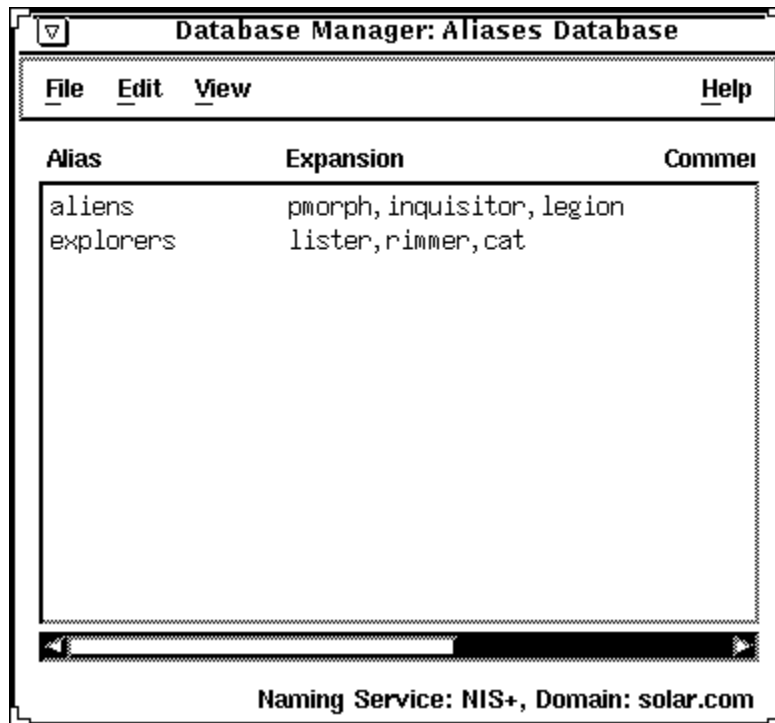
Database Manager: Aliases Database

File Edit View Help

| Alias | Expansion | Commen |
|---|---|---|
| aliens | pmorph, inquisitor, legion | |
| explorers | lister, rimmer, cat | |

Naming Service: NIS+, Domain: solar.com